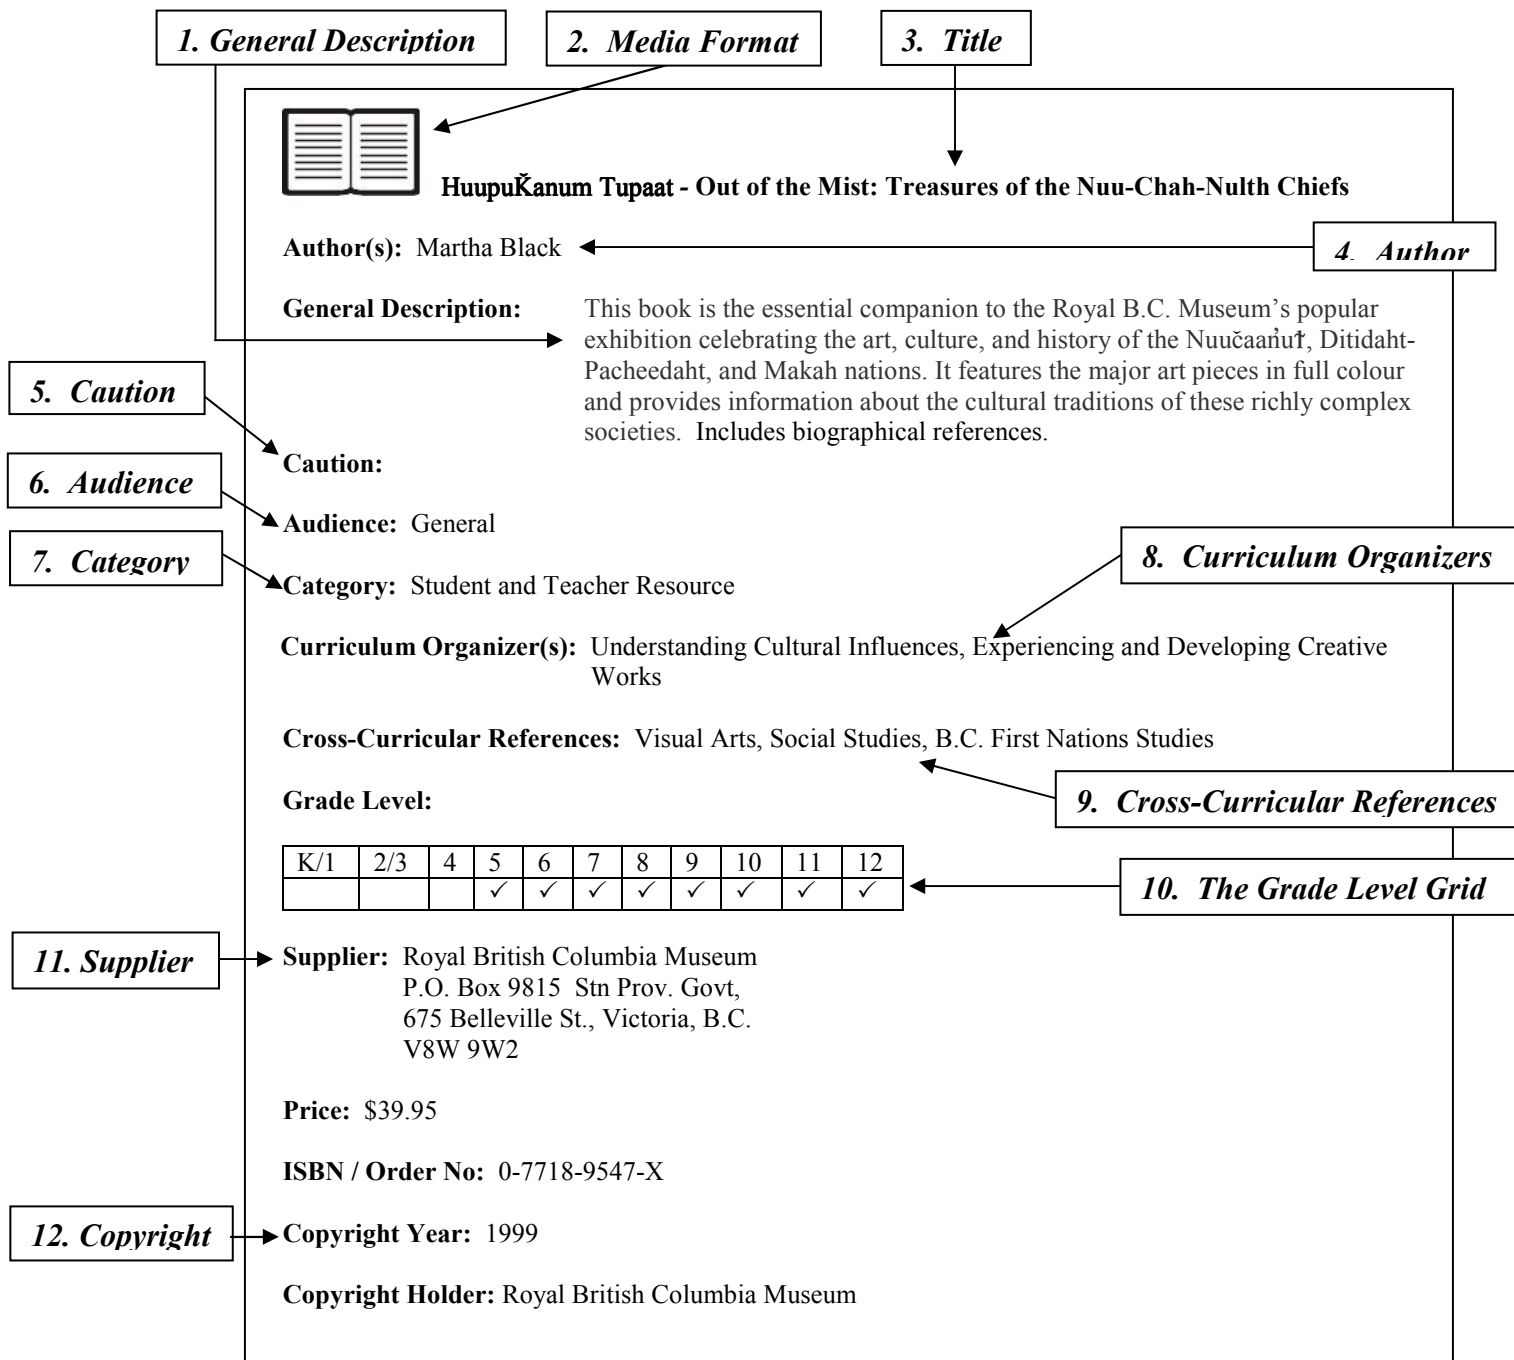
1. General Description

2. Media Format

3. Title

HuupuǨanum Tupaat - Out of the Mist: Treasures of the Nuu-Chah-Nulth Chiefs

Author(s): Martha Black

4. Author

General Description: This book is the essential companion to the Royal B.C. Museum's popular exhibition celebrating the art, culture, and history of the Nuučaan̓uł, Ditidaht-Pacheedaht, and Makah nations. It features the major art pieces in full colour and provides information about the cultural traditions of these richly complex societies. Includes biographical references.

5. Caution

Caution:

6. Audience

Audience: General

7. Category

Category: Student and Teacher Resource

8. Curriculum Organizers

Curriculum Organizer(s): Understanding Cultural Influences, Experiencing and Developing Creative Works

Cross-Curricular References: Visual Arts, Social Studies, B.C. First Nations Studies

9. Cross-Curricular References

Grade Level:

| K/1 | 2/3 | 4 | 5 | 6 | 7 | 8 | 9 | 10 | 11 | 12 |
|---|---|---|---|---|---|---|---|---|---|---|
| | | | ✓ | ✓ | ✓ | ✓ | ✓ | ✓ | ✓ | ✓ |

10. The Grade Level Grid

11. Supplier

Supplier: Royal British Columbia Museum
P.O. Box 9815 Stn Prov. Govt,
675 Belleville St., Victoria, B.C.
V8W 9W2

Price: $39.95

ISBN / Order No: 0-7718-9547-X

12. Copyright

Copyright Year: 1999

Copyright Holder: Royal British Columbia Museum